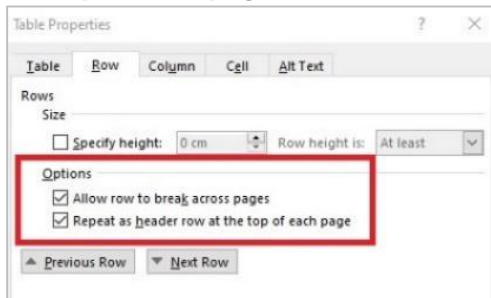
Table Properties ? ×

Table Row Column Cell Alt Text

Rows
Size
Specify height: 0 cm Row height is: At least

Options
Allow row to break across pages
Repeat as header row at the top of each page

Previous Row Next Row